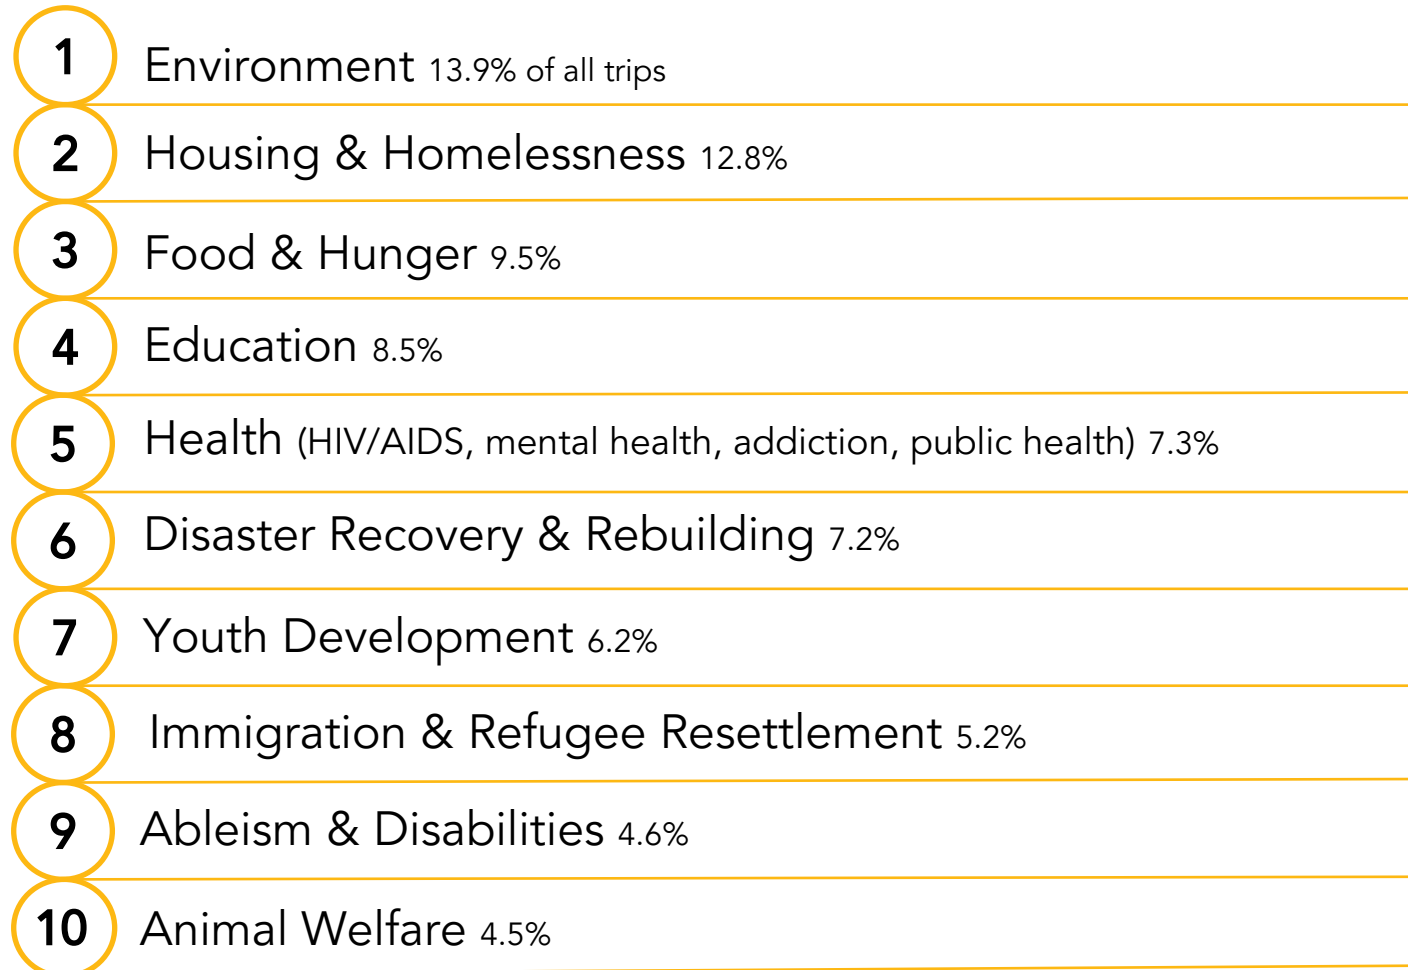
1 Environment 13.9% of all trips

2 Housing & Homelessness 12.8%

3 Food & Hunger 9.5%

4 Education 8.5%

5 Health (HIV/AIDS, mental health, addiction, public health) 7.3%

6 Disaster Recovery & Rebuilding 7.2%

7 Youth Development 6.2%

8 Immigration & Refugee Resettlement 5.2%

9 Ableism & Disabilities 4.6%

10 Animal Welfare 4.5%